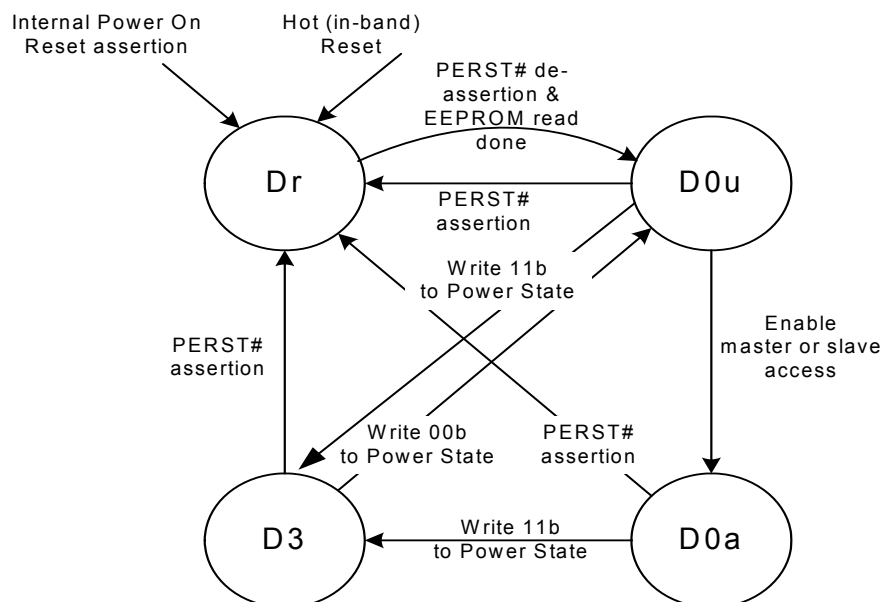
Internal Power On Reset assertion

Hot (in-band) Reset

PERST# de-assertion & EEPROM read done

Dr

D0u

PERST# assertion

Write 11b to Power State

Enable master or slave access

PERST# assertion

Write 00b to Power State

PERST# assertion

D3

D0a

Write 11b to Power State